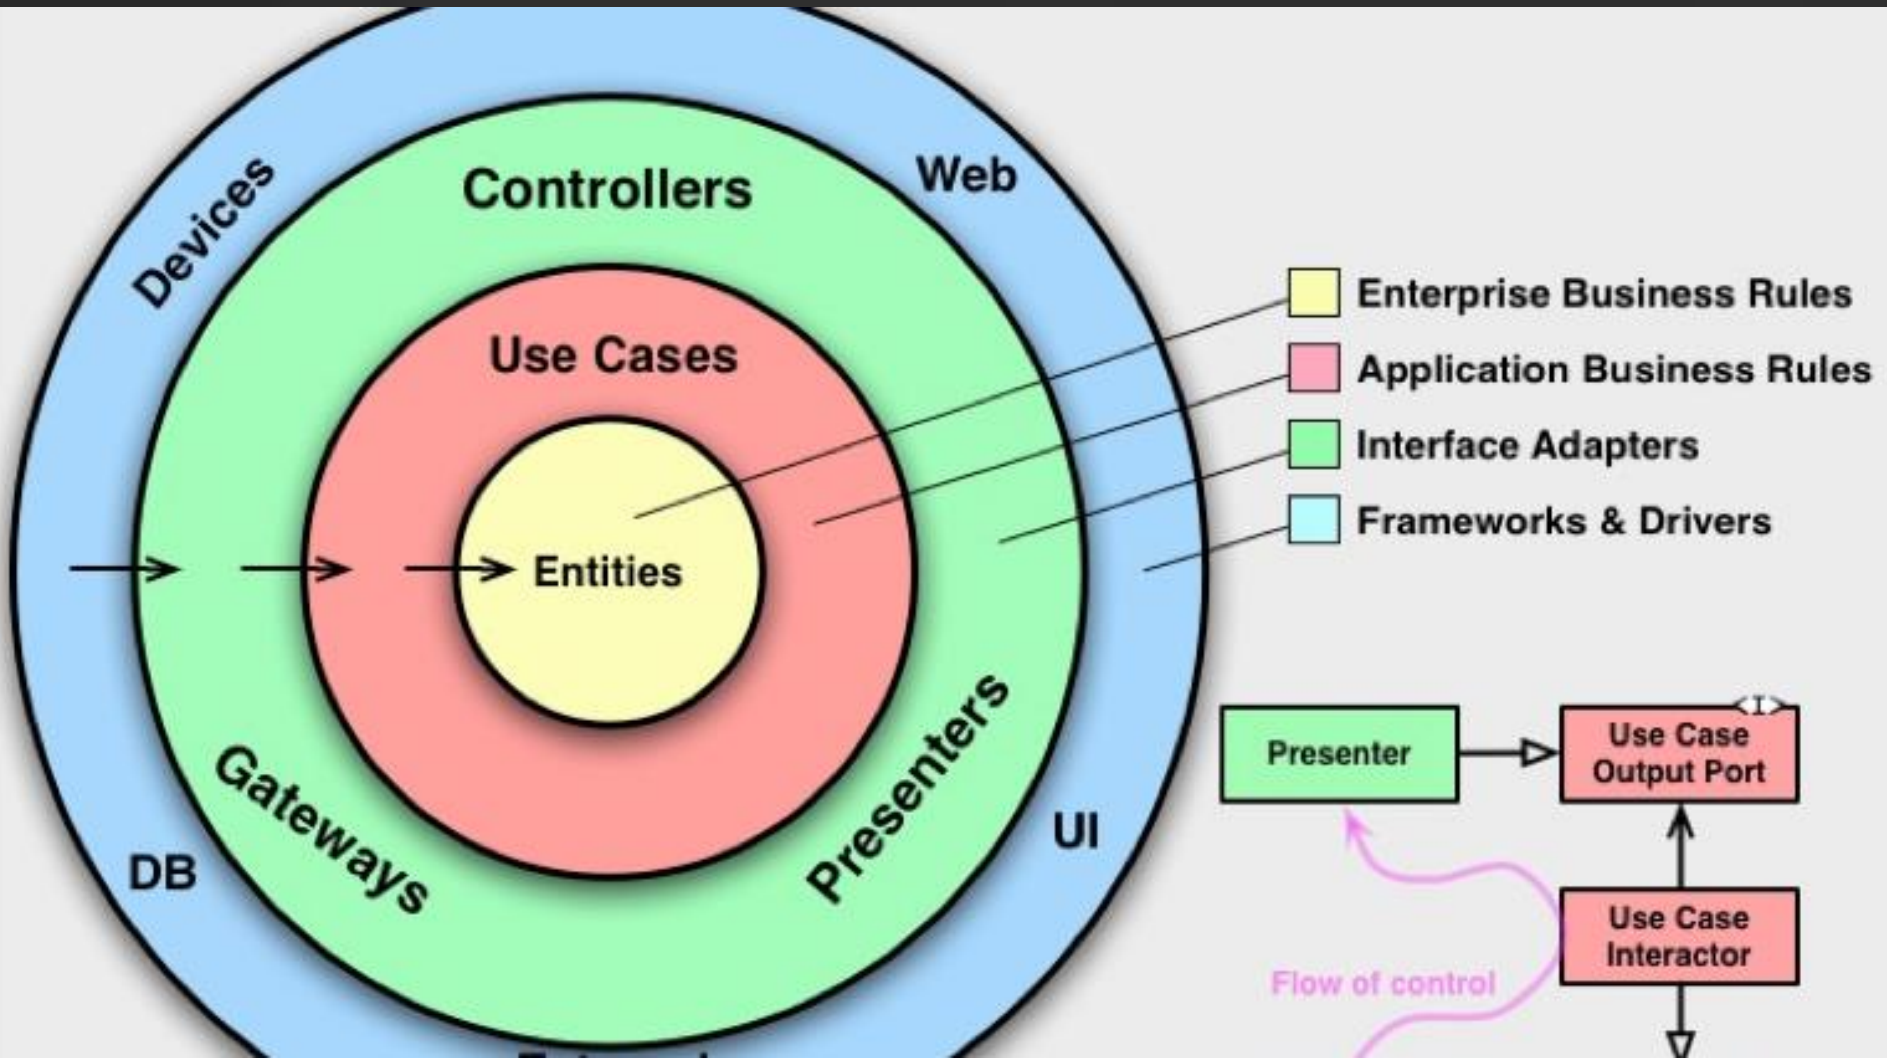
Devices

Controllers

Web

Use Cases

Entities

Gateways

Presenters

DB

UI

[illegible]

Enterprise Business Rules

Application Business Rules

Interface Adapters

Frameworks & Drivers

Presenter

<I>

Use Case Output Port

Use Case Interactor

Flow of control